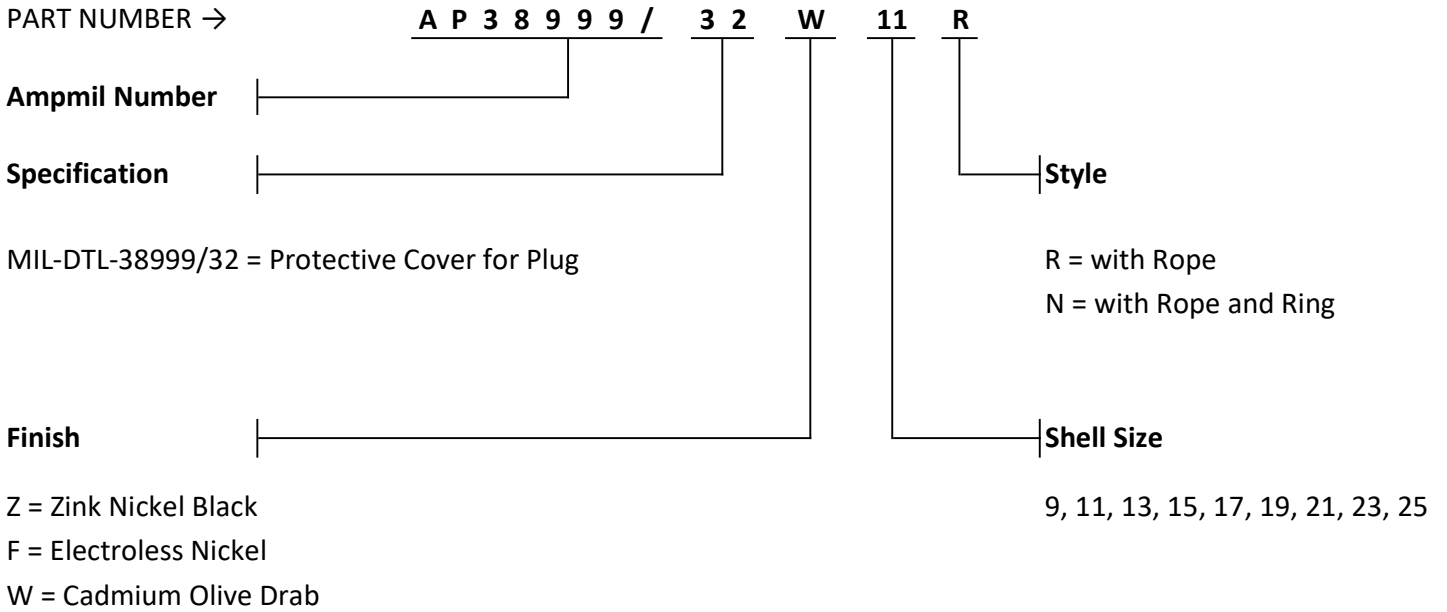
PART NUMBER → A P 3 8 9 9 9 / 3 2 W 11 R

Ampmil Number

Specification

Style

MIL-DTL-38999/32 = Protective Cover for Plug

R = with Rope
N = with Rope and Ring

Finish

Shell Size

Z = Zink Nickel Black
F = Electroless Nickel
W = Cadmium Olive Drab

9, 11, 13, 15, 17, 19, 21, 23, 25